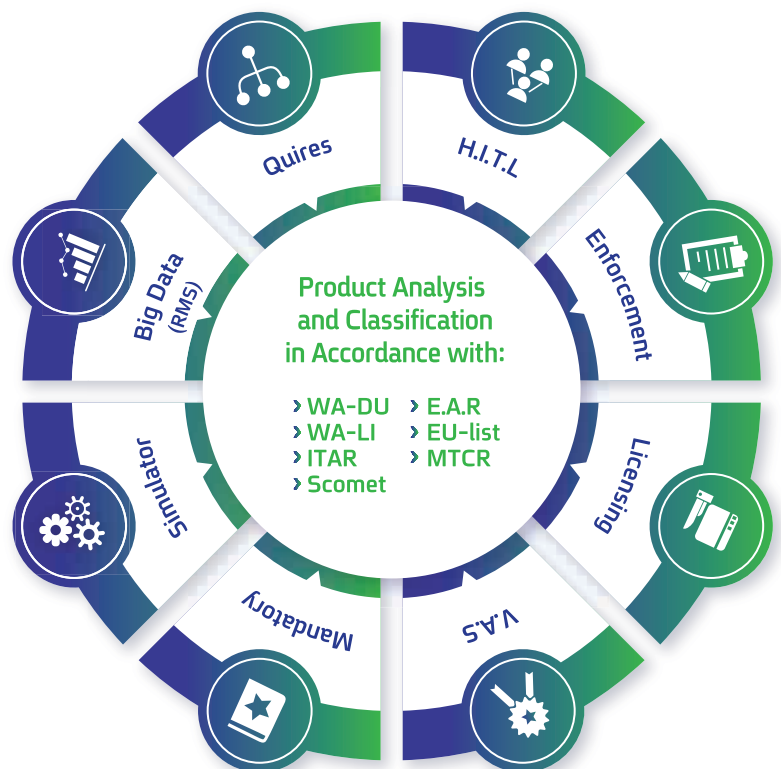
Quires

H.I.T.L

Enforcement

Licensing

V.A.S

Mandatory

Simulator

Big Data
(RMS)

Product Analysis and Classification in Accordance with:

› WA-DU
› WA-LI
› ITAR
› Scomet

› E.A.R
› EU-list
› MTCR